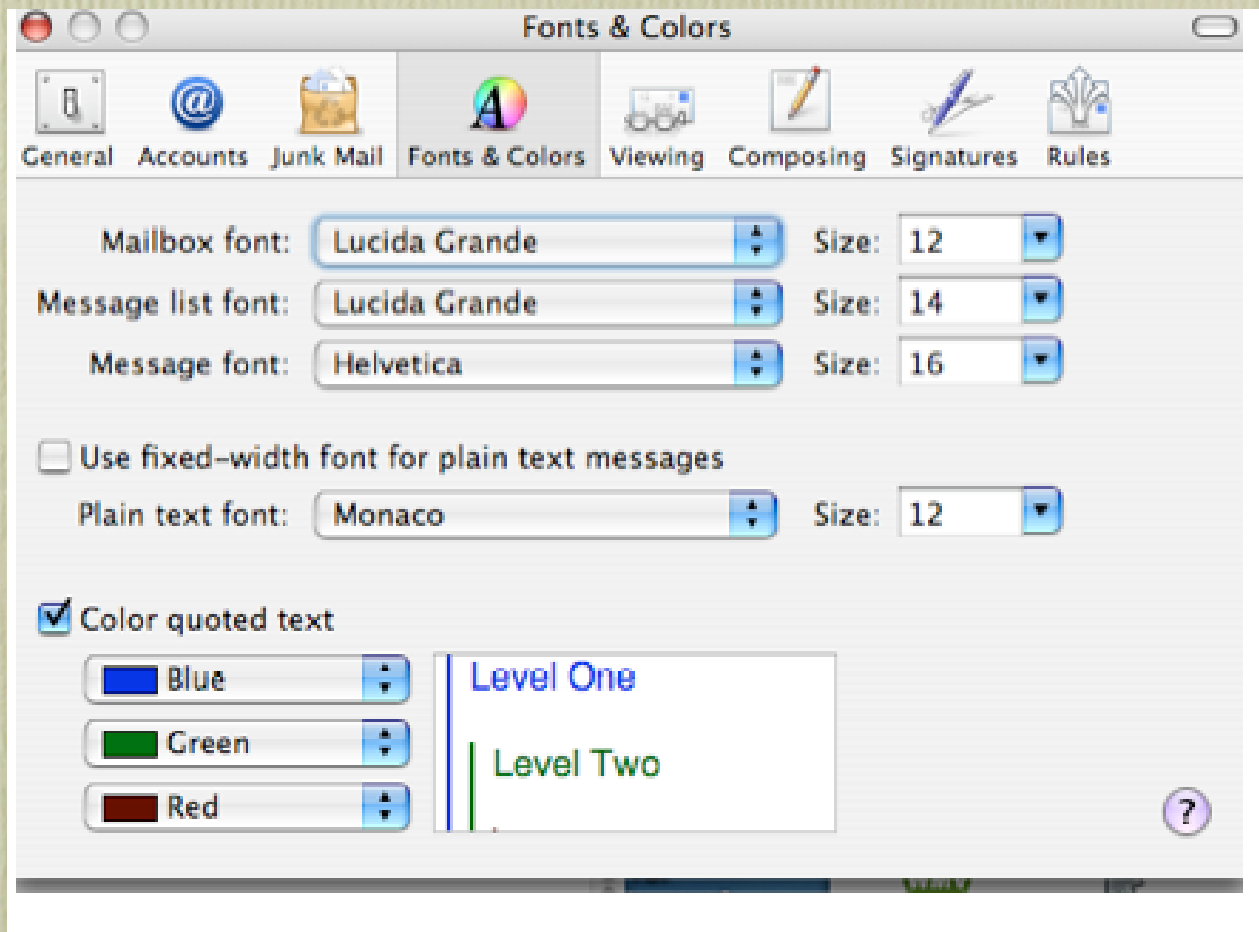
Fonts & Colors

General Accounts Junk Mail Fonts & Colors Viewing Composing Signatures Rules

Mailbox font: Lucida Grande Size: 12
Message list font: Lucida Grande Size: 14
Message font: Helvetica Size: 16

Use fixed-width font for plain text messages
Plain text font: Monaco Size: 12

Color quoted text
Blue
Green
Red

Level One
Level Two

?